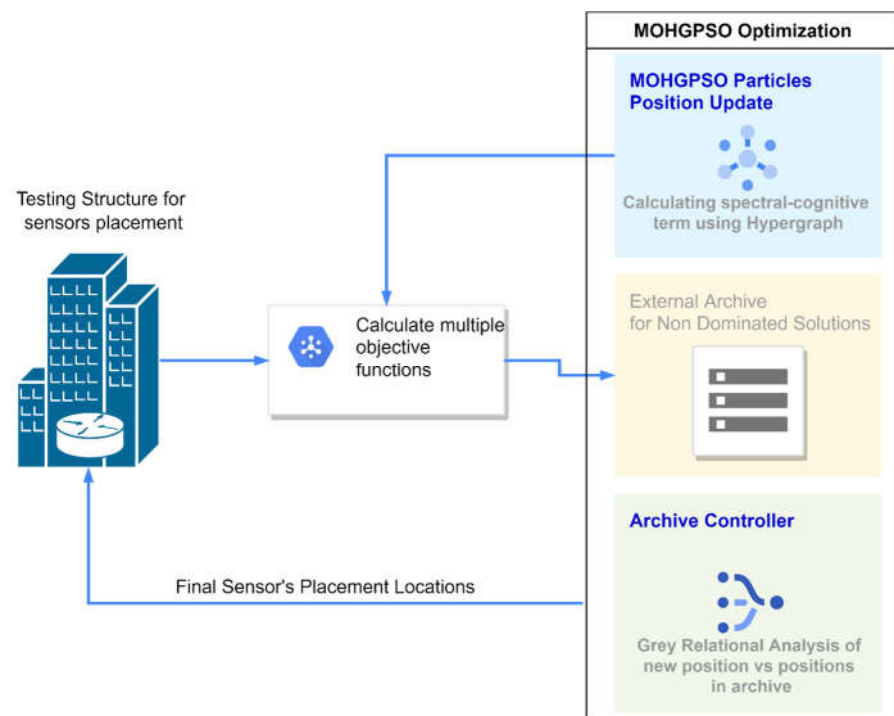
MOHGPSO Optimization

MOHGPSO Particles Position Update

Calculating spectral-cognitive term using Hypergraph

Testing Structure for sensors placement

Calculate multiple objective functions

External Archive for Non Dominated Solutions

Archive Controller

Final Sensor's Placement Locations

Grey Relational Analysis of new position vs positions in archive